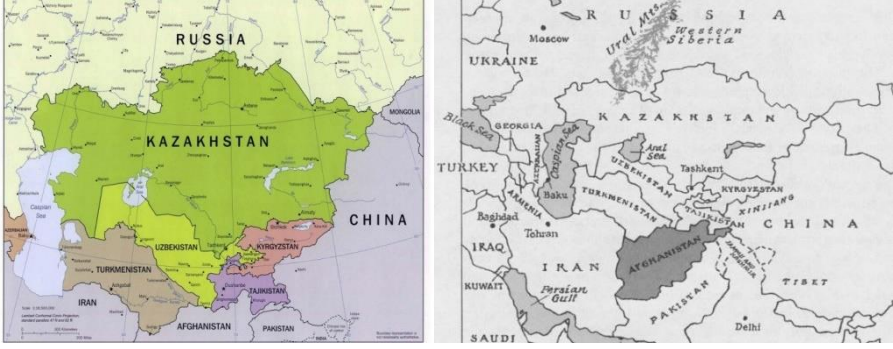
RUSSIA
KAZAKHSTAN
MONGOLIA
Caspian Sea
CHINA
UZBEKISTAN
KYRGYZSTAN
TURKMENISTAN
TAJIKISTAN
IRAN
AFGHANISTAN
PAKISTAN

RUSSIA
Moscow
Ural Mts.
Western Siberia
UKRAINE
Black Sea
GEORGIA
Caspian Sea
KAZAKHSTAN
Aral Sea
TURKEY
ARMENIA
AZERBAIJAN
UZBEKISTAN
Tashkent
Baku
TURKMENISTAN
KYRGYZSTAN
XINJIANG
Baghdad
TAJIKISTAN
CHINA
IRAQ
Tehran
IRAN
AFGHANISTAN
JAMMU AND KASHMIR
KUWAIT
Persian Gulf
PAKISTAN
TIBET
SAUDI
Delhi